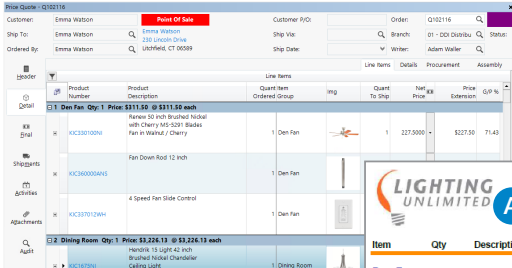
Price Quote - Q102116

Customer: Emma Watson
Point Of Sale
Customer P/O:
Order: Q102116
Ship To: Emma Watson
Emma Watson
230 Lincoln Drive
Litchfield, CT 06589
Ship Via:
Branch: 01 - DDI Distribu
Status:
Ordered By: Emma Watson
Ship Date:
Writer: Adam Waller

Header
Detail
Final
Shipments
Activities
Attachments
Audit

Line Items | Details | Procurement | Assembly

Line Items

| | Product Number | Product Description | Quant Item Ordered Group | | Img | To Ship | Net Price | Price Extension | G/P % |
|---|---|---|---|---|---|---|---|---|---|
| 1 Den Fan Qty: 1 Price: $311.50 @ $311.50 each | | | | | | | | | |
| | KIC330100NI | Renew 50 inch Brushed Nickel with Cherry MS-5291 Blades Fan in Walnut / Cherry | 1 | Den Fan | | 1 | 227.5000 | $227.50 | 71.43 |
| | KIC360000ANS | Fan Down Rod 12 Inch | 1 | Den Fan | | | | | |
| | KIC337012WH | 4 Speed Fan Slide Control | 1 | Den Fan | | | | | |
| 2 Dining Room Qty: 1 Price: $3,226.13 @ $3,226.13 each | | | | | | | | | |
| | KIC1675NI | Hendrik 15 Light 42 inch Brushed Nickel Chandelier Ceiling Light | 1 | Dining Room | | | | | |

LIGHTING UNLIMITED

Item | Qty | Descripti